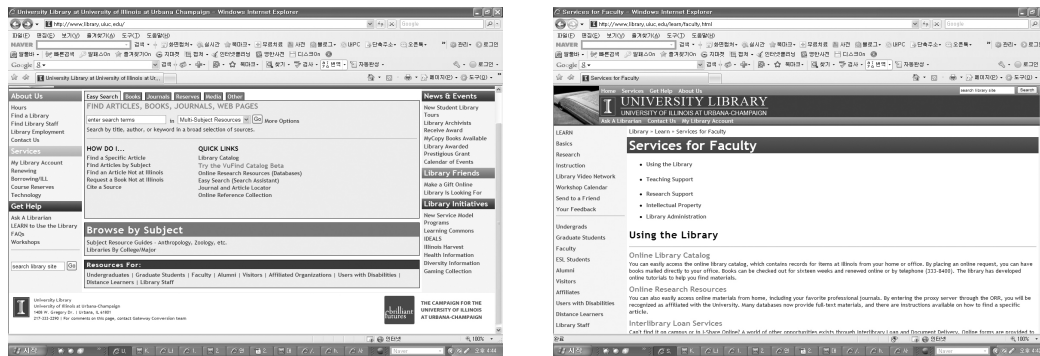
University Library at University of Illinois at Urbana-Champaign - Windows Internet Explorer

http://www.library.uiuc.edu/

University Library at University of Illinois at Ur...

About Us
Hours
Find a Library
Find Library Staff
Library Employment
Contact Us

Services
My Library Account
Renewing
Borrowing/ILL
Course Reserves
Technology

Get Help
Ask A Librarian
LEARN to Use the Library
FAQs
Workshops

search library site Go

Easy Search Books Journals Reserves Media Other

FIND ARTICLES, BOOKS, JOURNALS, WEB PAGES

enter search terms in Multi-Subject Resources Go More Options

Search by title, author, or keyword in a broad selection of sources.

HOW DO I...
Find a Specific Article
Find Articles by Subject
Find an Article Not at Illinois
Request a Book Not at Illinois
Cite a Source

QUICK LINKS
Library Catalog
Try the VuFind Catalog Beta
Online Research Resources (Databases)
Easy Search (Search Assistant)
Journal and Article Locator
Online Reference Collection

Browse by Subject
Subject Resource Guides - Anthropology, Zoology, etc.
Libraries By College/Major

Resources For:
Undergraduates | Graduate Students | Faculty | Alumni | Visitors | Affiliated Organizations | Users with Disabilities | Distance Learners | Library Staff

News & Events
New Student Library Tours
Library Archivists Receive Award
MyCopy Books Available
Library Awarded Prestigious Grant
Calendar of Events

Library Friends
Make a Gift Online
Library Is Looking For

Library Initiatives
New Service Model Programs
Learning Commons
IDEALS
Illinois Harvest
Health Information
Diversity Information
Gaming Collection

University Library
University of Illinois at Urbana-Champaign
1408 W. Gregory Dr. | Urbana, IL 61801

brilliant futures
THE CAMPAIGN FOR THE UNIVERSITY OF ILLINOIS AT URBANA-CHAMPAIGN

100%

Services for Faculty - Windows Internet Explorer

http://www.library.uiuc.edu/learn/faculty.html

Services for Faculty

Home Services Get Help About Us
UNIVERSITY LIBRARY
UNIVERSITY OF ILLINOIS AT URBANA-CHAMPAIGN
Ask A Librarian Contact Us My Library Account

search library site Search

LEARN
Basics
Research
Instruction
Library Video Network
Workshop Calendar
Send to a Friend
Your Feedback

Undergrads
Graduate Students
Faculty
ESL Students
Alumni
Visitors
Affiliates
Users with Disabilities
Distance Learners
Library Staff

Library › Learn › Services for Faculty

Services for Faculty

• Using the Library
• Teaching Support
• Research Support
• Intellectual Property
• Library Administration

Using the Library

Online Library Catalog
You can easily access the online library catalog, which contains records for items at Illinois from your home or office. By placing an online request, you can have books mailed directly to your office. Books can be checked out for sixteen weeks and renewed online or by telephone (333-8400). The library has developed online tutorials to help you find materials.

Online Research Resources
You can also easily access online materials from home, including your favorite professional journals. By entering the proxy server through the ORR, you will be recognized as affiliated with the University. Many databases now provide full-text materials, and there are instructions available on how to find a specific article.

Interlibrary Loan Services
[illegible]

100%